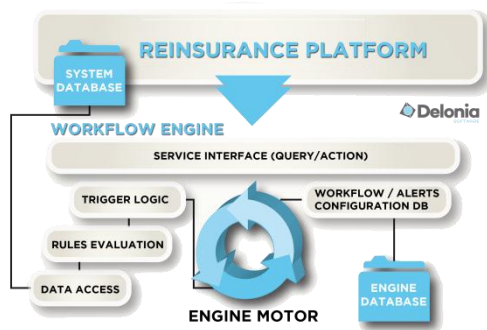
REINSURANCE PLATFORM

SYSTEM DATABASE

Delonia

WORKFLOW ENGINE

SERVICE INTERFACE (QUERY/ACTION)

TRIGGER LOGIC

WORKFLOW / ALERTS CONFIGURATION DB

RULES EVALUATION

DATA ACCESS

ENGINE DATABASE

ENGINE MOTOR